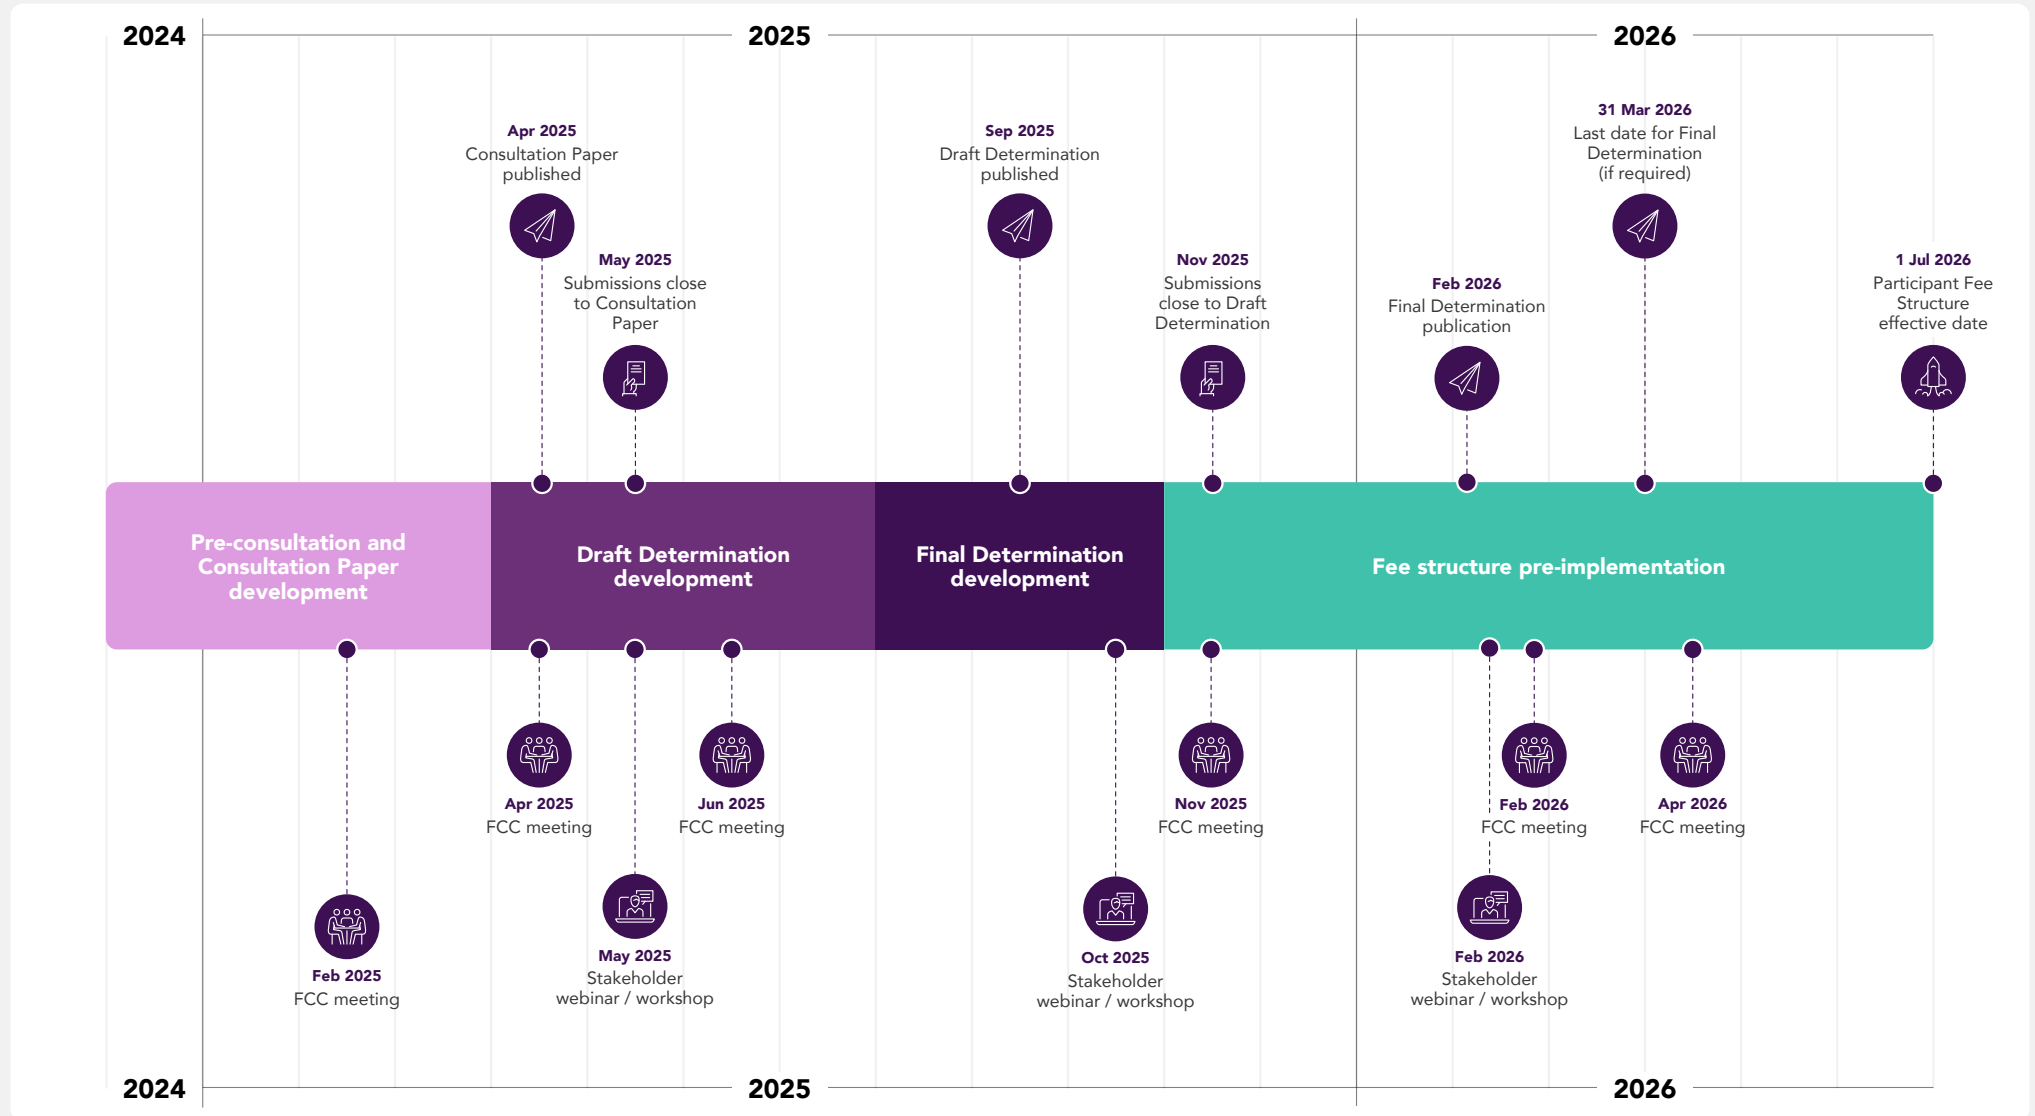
2024 2025 2026

Apr 2025
Consultation Paper published

May 2025
Submissions close to Consultation Paper

Sep 2025
Draft Determination published

Nov 2025
Submissions close to Draft Determination

Feb 2026
Final Determination publication

31 Mar 2026
Last date for Final Determination (if required)

1 Jul 2026
Participant Fee Structure effective date

Pre-consultation and Consultation Paper development

Draft Determination development

Final Determination development

Fee structure pre-implementation

Feb 2025
FCC meeting

Apr 2025
FCC meeting

May 2025
Stakeholder webinar / workshop

Jun 2025
FCC meeting

Oct 2025
Stakeholder webinar / workshop

Nov 2025
FCC meeting

Feb 2026
Stakeholder webinar / workshop

Feb 2026
FCC meeting

Apr 2026
FCC meeting

2024 2025 2026